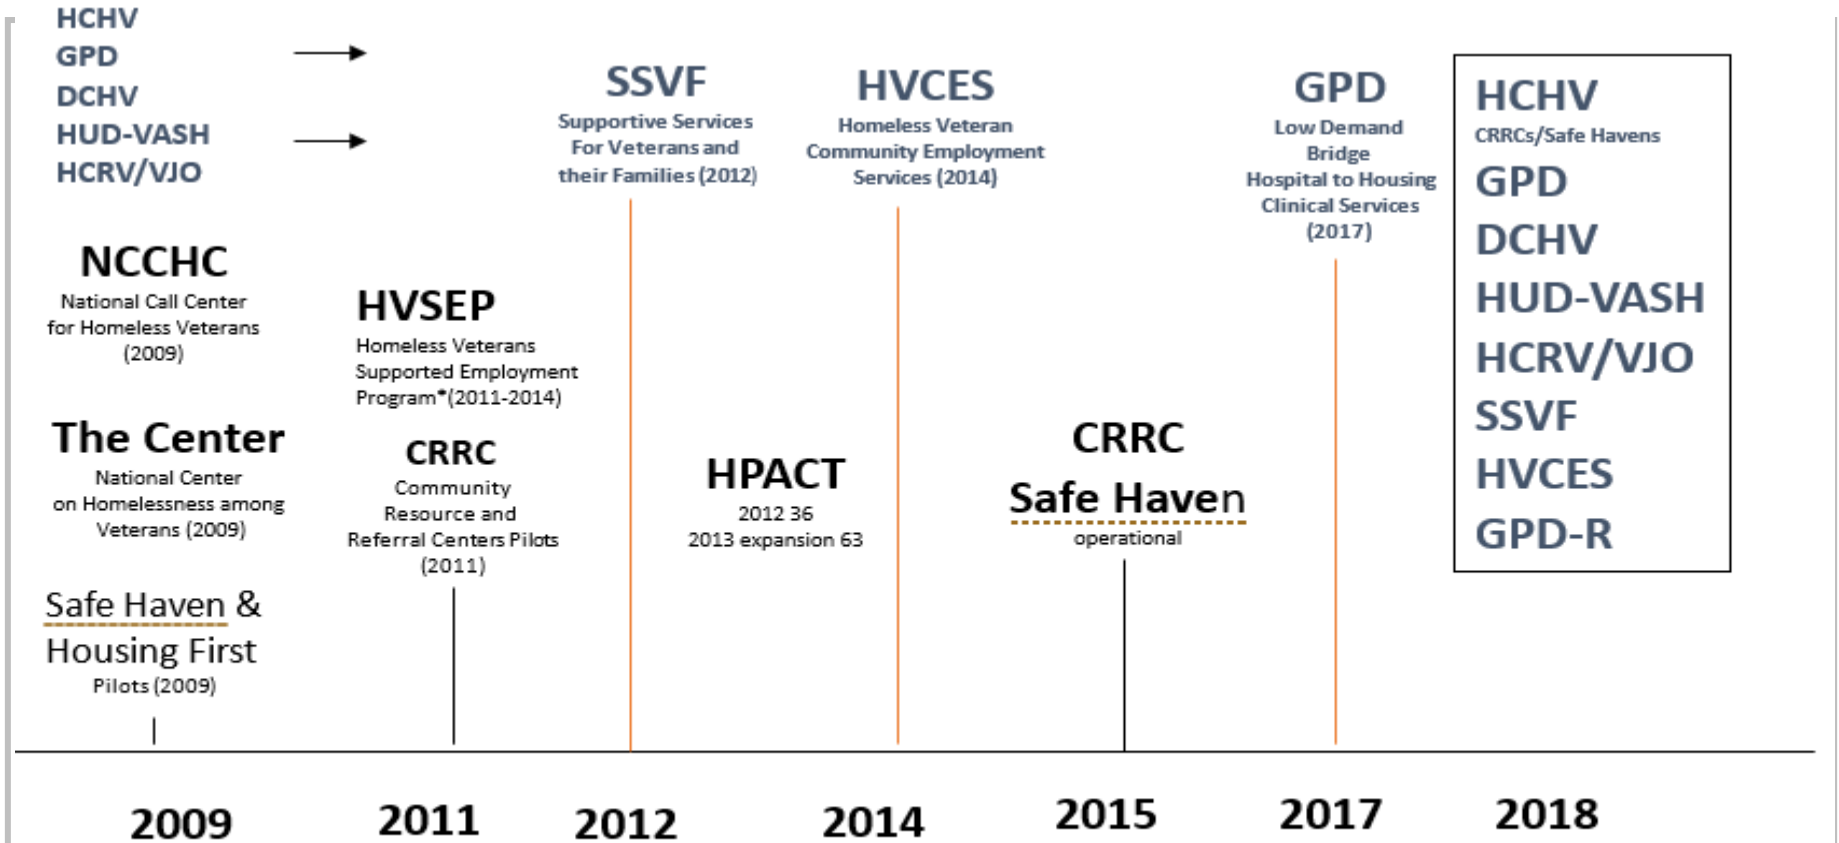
HCHV
GPD
DCHV
HUD-VASH
HCRV/VJO

SSVF
Supportive Services For Veterans and their Families (2012)

HVCES
Homeless Veteran Community Employment Services (2014)

GPD
Low Demand
Bridge
Hospital to Housing
Clinical Services
(2017)

HCHV
CRRCs/Safe Havens
GPD
DCHV
HUD-VASH
HCRV/VJO
SSVF
HVCES
GPD-R

NCCHC
National Call Center for Homeless Veterans (2009)

HVSEP
Homeless Veterans Supported Employment Program*(2011-2014)

The Center
National Center on Homelessness among Veterans (2009)

CRRC
Community Resource and Referral Centers Pilots (2011)

HPACT
2012 36
2013 expansion 63

CRRC
Safe Haven
operational

Safe Haven & Housing First
Pilots (2009)

2009 2011 2012 2014 2015 2017 2018